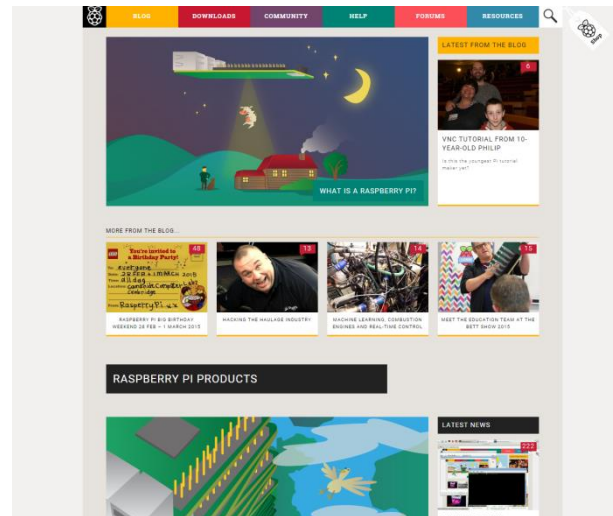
BLOG DOWNLOADS COMMUNITY HELP FORUMS RESOURCES

Shop

WHAT IS A RASPBERRY PI?

LATEST FROM THE BLOG

6

VNC TUTORIAL FROM 10-YEAR-OLD PHILIP

Is this the youngest Pi tutorial maker yet?

MORE FROM THE BLOG...

48

You're invited to a Birthday Party!

RaspberryPi

RASPBERRY PI BIG BIRTHDAY WEEKEND 28 FEB – 1 MARCH 2015

13

HACKING THE HAULAGE INDUSTRY

14

MACHINE LEARNING, COMBUSTION ENGINES AND REAL-TIME CONTROL

15

MEET THE EDUCATION TEAM AT THE BETT SHOW 2015

RASPBERRY PI PRODUCTS

LATEST NEWS

222